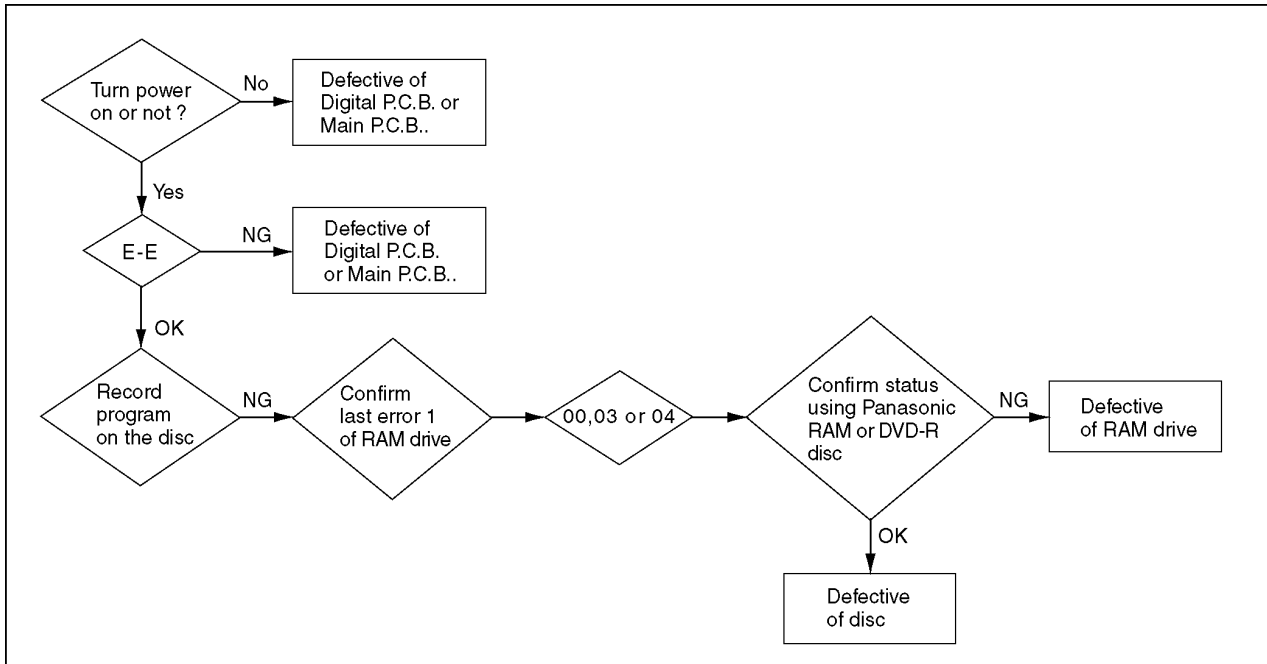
Turn power on or not ?

No

Defective of Digital P.C.B. or Main P.C.B..

Yes

E-E

NG

Defective of Digital P.C.B. or Main P.C.B..

OK

Record program on the disc

NG

Confirm last error 1 of RAM drive

00,03 or 04

Confirm status using Panasonic RAM or DVD-R disc

NG

Defective of RAM drive

OK

Defective of disc